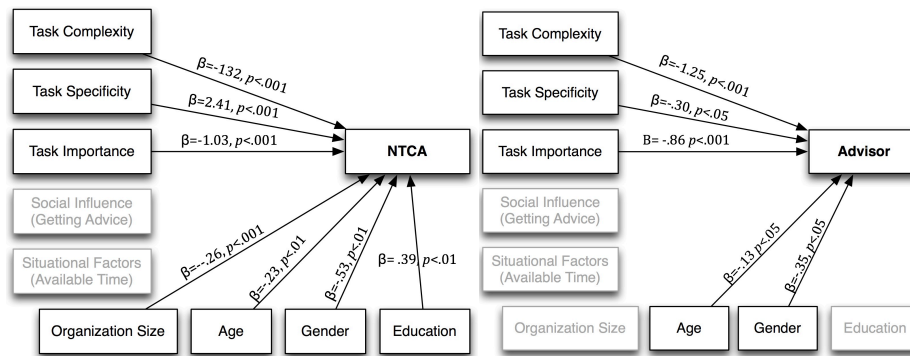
Task Complexity

Task Specificity

Task Importance

Social Influence (Getting Advice)

Situational Factors (Available Time)

$\beta$=-132, $p$<.001

$\beta$=2.41, $p$<.001

$\beta$=-1.03, $p$<.001

NTCA

$\beta$=-.26, $p$<.001

$\beta$=.23, $p$<.01

$\beta$=-.53, $p$<.01

$\beta$= .39 $p$<.01

Organization Size

Age

Gender

Education

Task Complexity

Task Specificity

Task Importance

Social Influence (Getting Advice)

Situational Factors (Available Time)

$\beta$=-1.25, $p$<.001

$\beta$=-.30, $p$<.05

B= -.86 $p$<.001

Advisor

$\beta$=.13 $p$<.05

$\beta$=.35, $p$<.05

Organization Size

Age

Gender

Education